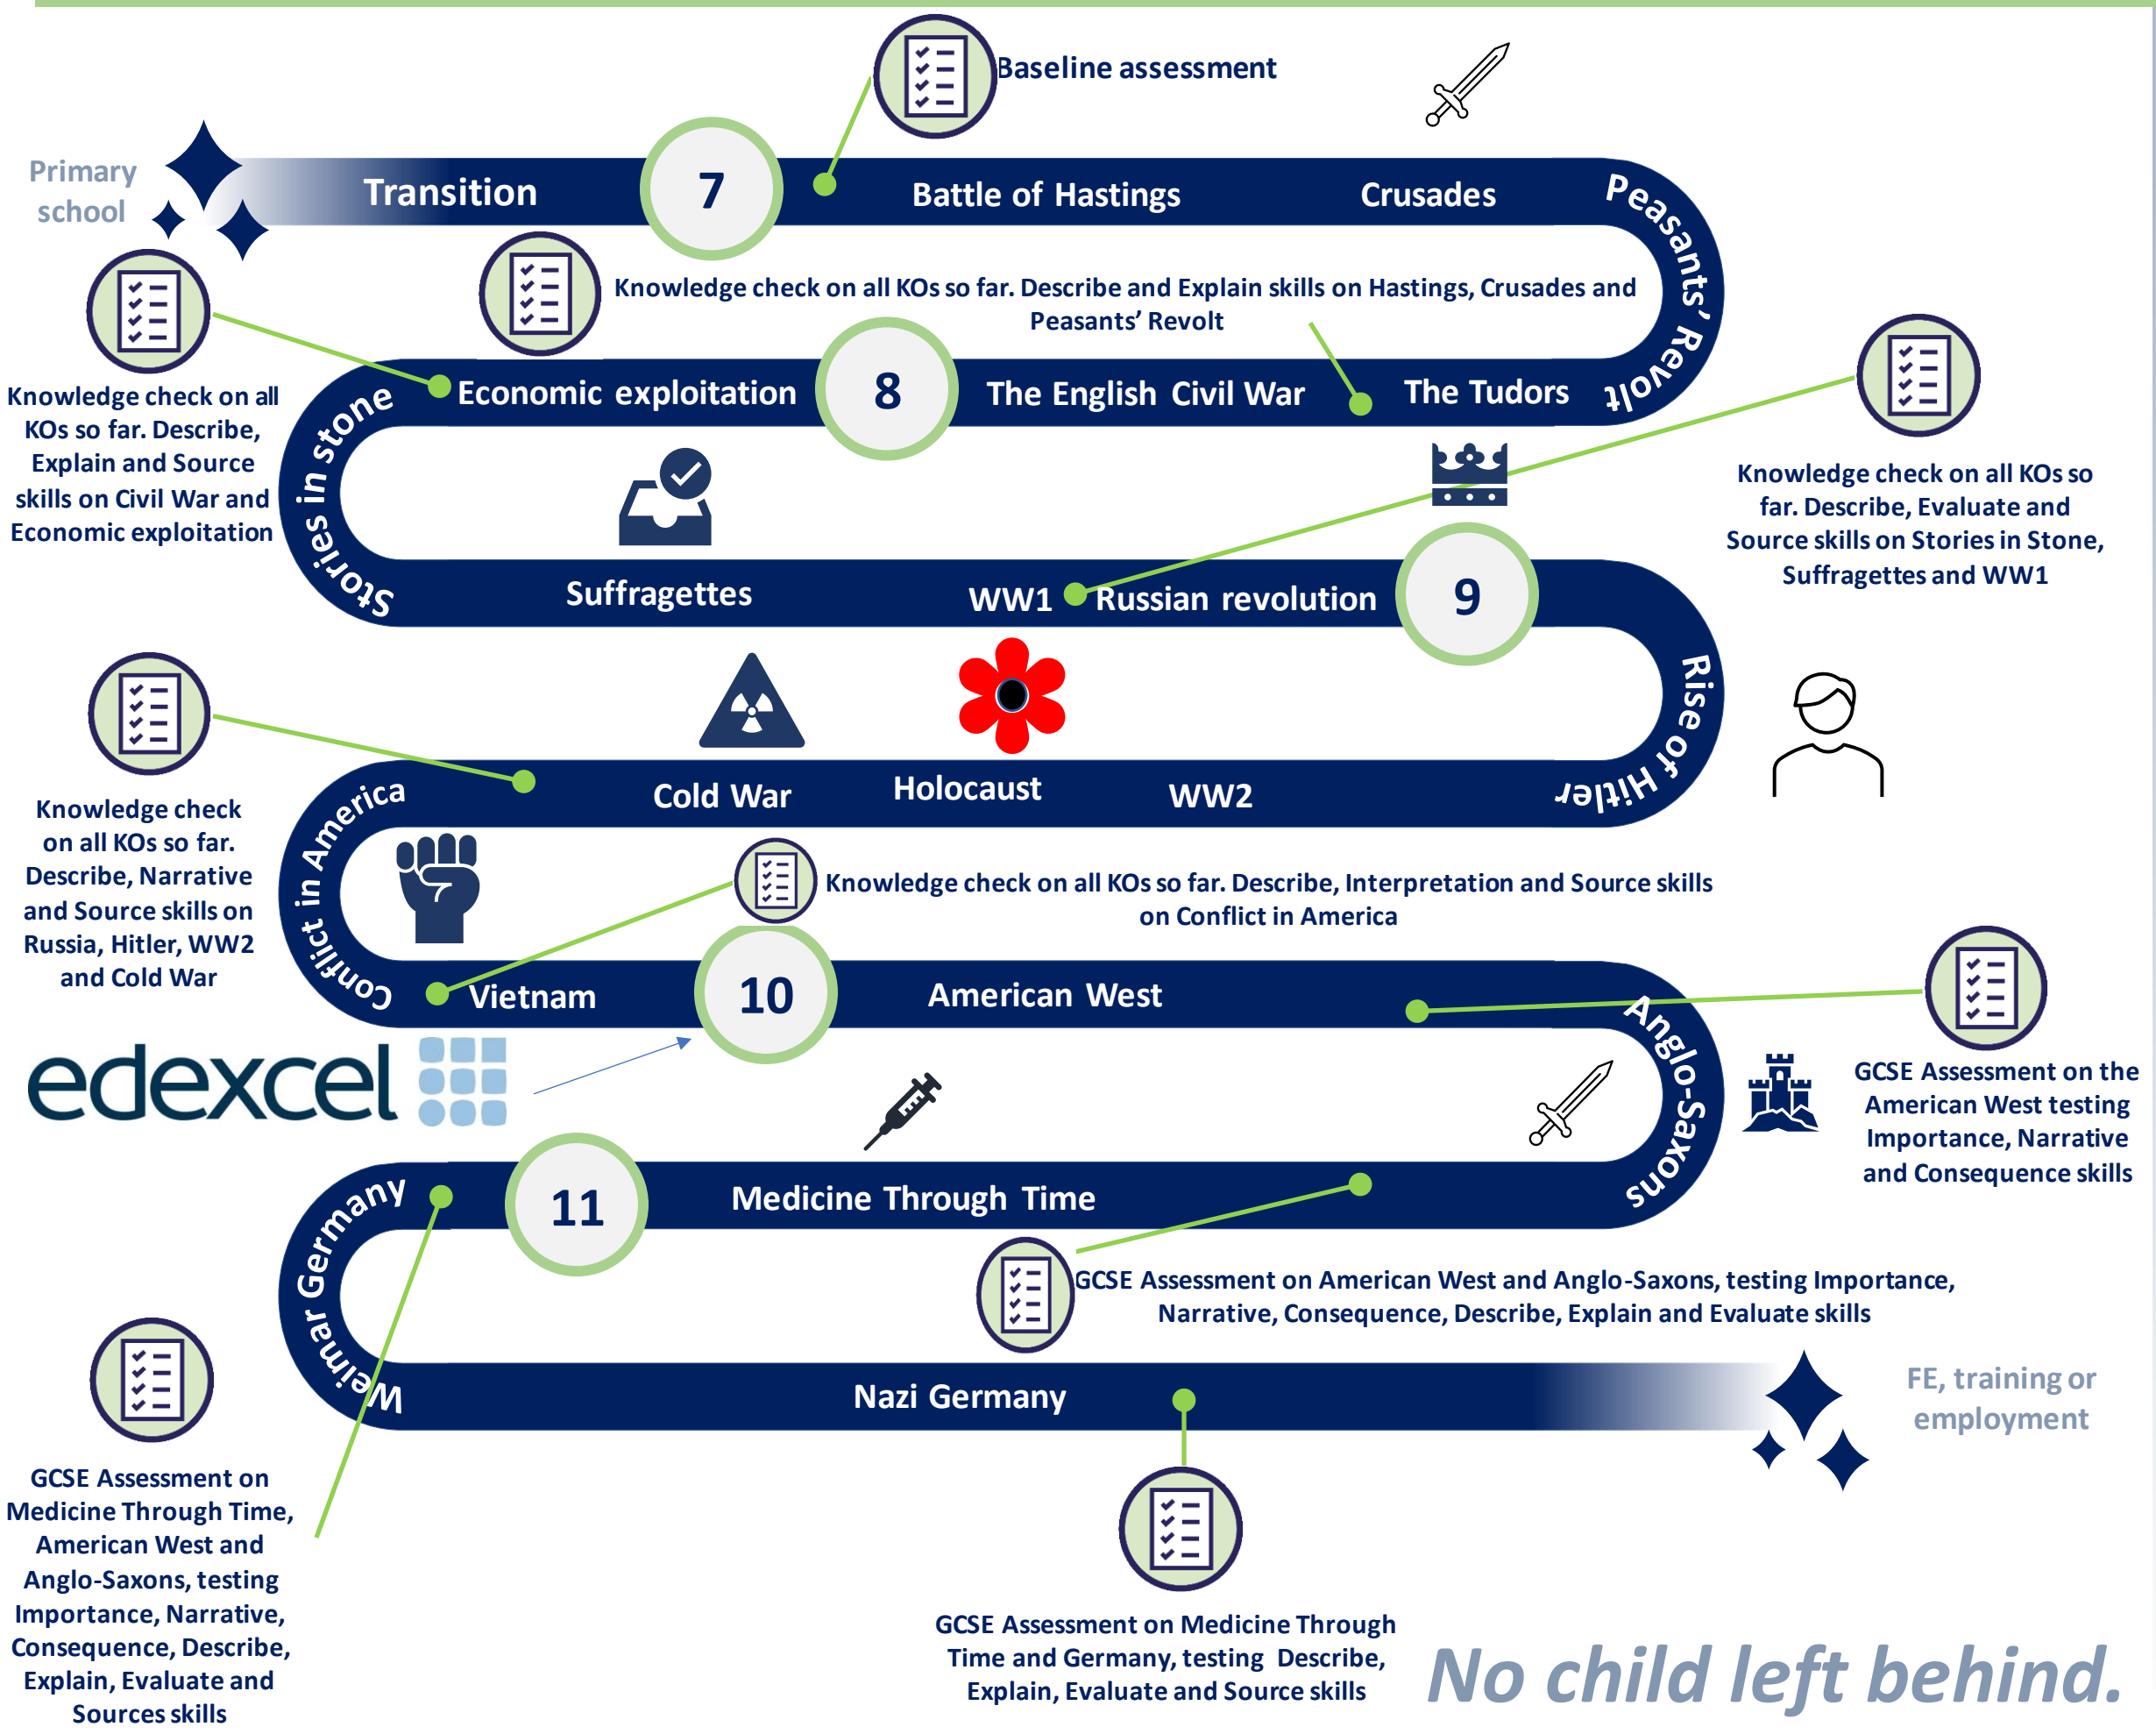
Baseline assessment

Primary school

Transition

7

Battle of Hastings

Crusades

Peasants' Revolt

Knowledge check on all KOs so far. Describe and Explain skills on Hastings, Crusades and Peasants' Revolt

Knowledge check on all KOs so far. Describe, Explain and Source skills on Civil War and Economic exploitation

Economic exploitation

8

The English Civil War

The Tudors

Stories in stone

Knowledge check on all KOs so far. Describe, Evaluate and Source skills on Stories in Stone, Suffragettes and WW1

Suffragettes

WW1

Russian revolution

9

Rise of Hitler

Knowledge check on all KOs so far. Describe, Narrative and Source skills on Russia, Hitler, WW2 and Cold War

Cold War

Holocaust

WW2

Conflict in America

Knowledge check on all KOs so far. Describe, Interpretation and Source skills on Conflict in America

Vietnam

10

American West

Anglo-Saxons

edexcel

GCSE Assessment on the American West testing Importance, Narrative and Consequence skills

Weimar Germany

11

Medicine Through Time

GCSE Assessment on American West and Anglo-Saxons, testing Importance, Narrative, Consequence, Describe, Explain and Evaluate skills

Nazi Germany

FE, training or employment

GCSE Assessment on Medicine Through Time, American West and Anglo-Saxons, testing Importance, Narrative, Consequence, Describe, Explain, Evaluate and Sources skills

GCSE Assessment on Medicine Through Time and Germany, testing Describe, Explain, Evaluate and Source skills

No child left behind.